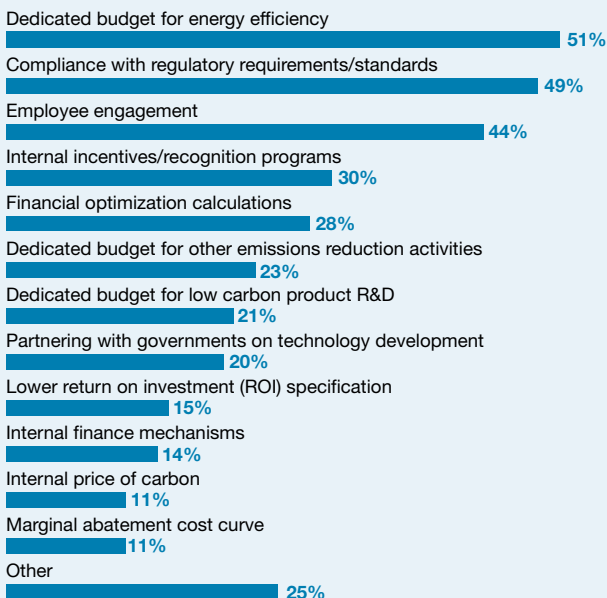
Dedicated budget for energy efficiency
51%
Compliance with regulatory requirements/standards
49%
Employee engagement
44%
Internal incentives/recognition programs
30%
Financial optimization calculations
28%
Dedicated budget for other emissions reduction activities
23%
Dedicated budget for low carbon product R&D
21%
Partnering with governments on technology development
20%
Lower return on investment (ROI) specification
15%
Internal finance mechanisms
14%
Internal price of carbon
11%
Marginal abatement cost curve
11%
Other
25%